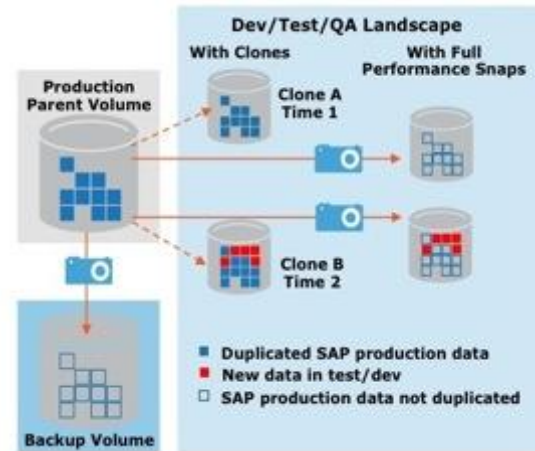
Dev/Test/QA Landscape

With Clones

With Full Performance Snaps

Production Parent Volume

Clone A Time 1

Clone B Time 2

Backup Volume

Duplicated SAP production data

New data in test/dev

SAP production data not duplicated